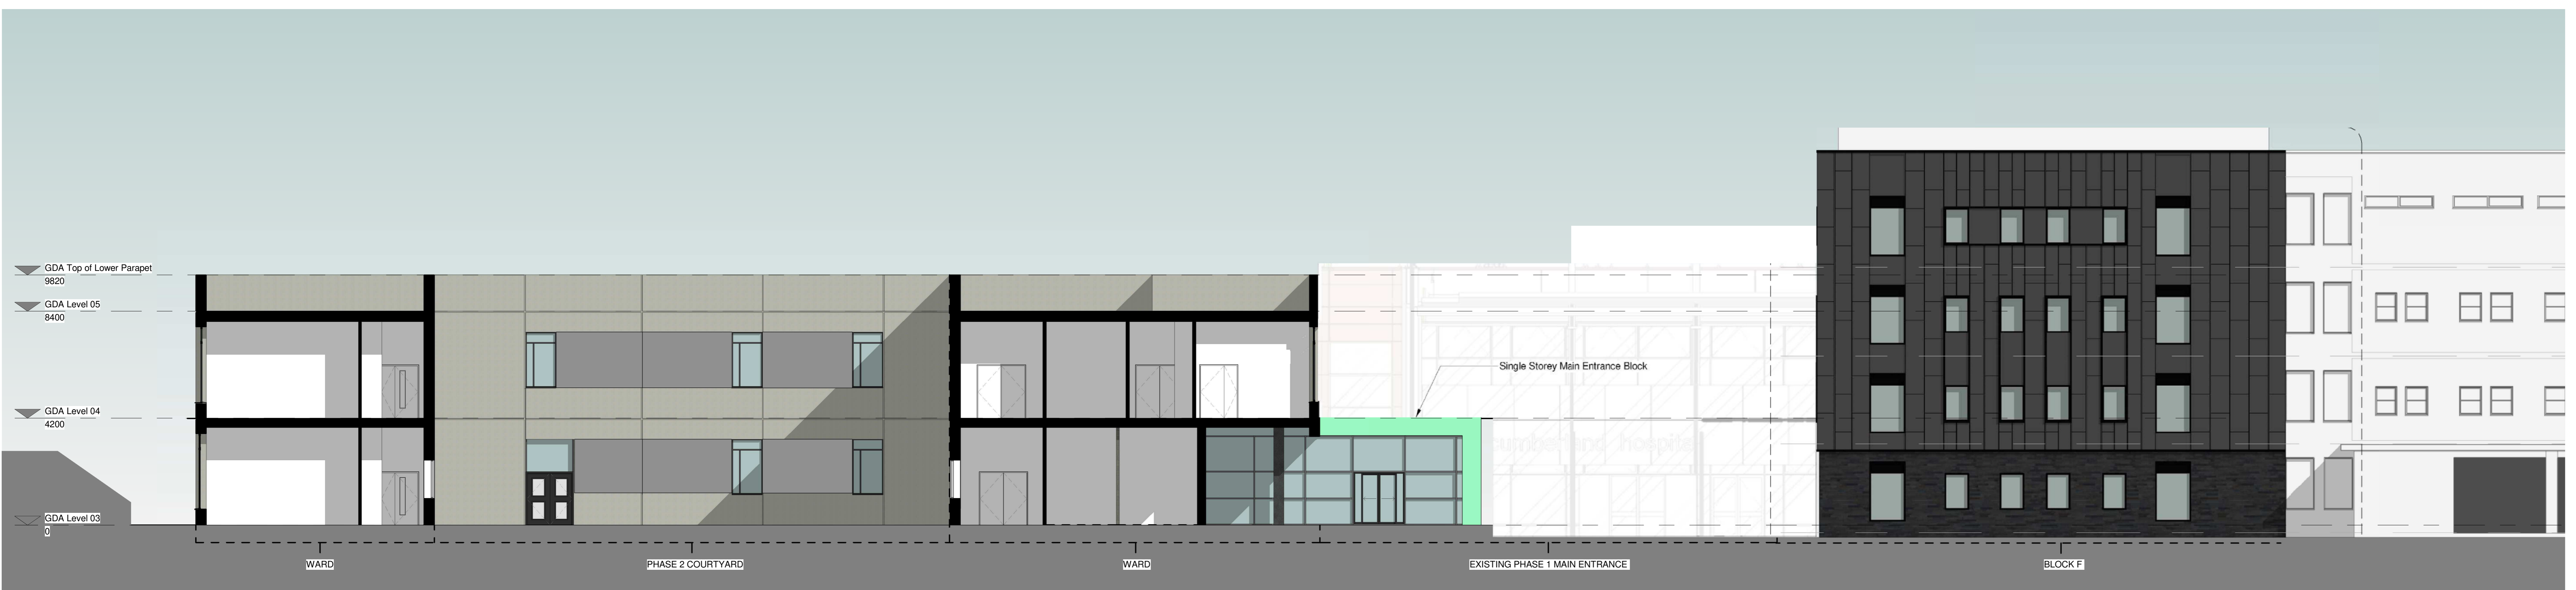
GDA Top of Lower Parapet
9820

GDA Level 05
8400

GDA Level 04
4200

GDA Level 03
0

Single Storey Main Entrance Block

cumberland hospital

WARD

PHASE 2 COURTYARD

WARD

EXISTING PHASE 1 MAIN ENTRANCE

BLOCK F